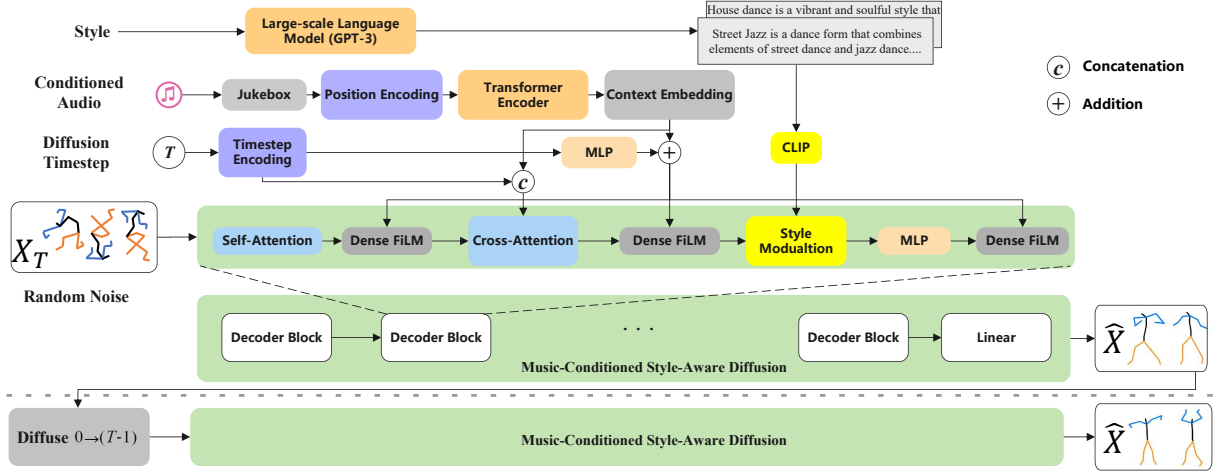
Style

Large-scale Language Model (GPT-3)

House dance is a vibrant and soulful style that

Street Jazz is a dance form that combines elements of street dance and jazz dance....

Conditioned Audio

Jukebox

Position Encoding

Transformer Encoder

Context Embedding

c Concatenation

+ Addition

Diffusion Timestep

$T$

Timestep Encoding

MLP

+

CLIP

c

$X_T$

Random Noise

Self-Attention

Dense FiLM

Cross-Attention

Dense FiLM

Style Modualtion

MLP

Dense FiLM

Decoder Block

Decoder Block

. . .

Decoder Block

Linear

$\widehat{X}$

Music-Conditioned Style-Aware Diffusion

Diffuse $0 \rightarrow (T\text{-}1)$

Music-Conditioned Style-Aware Diffusion

$\widehat{X}$